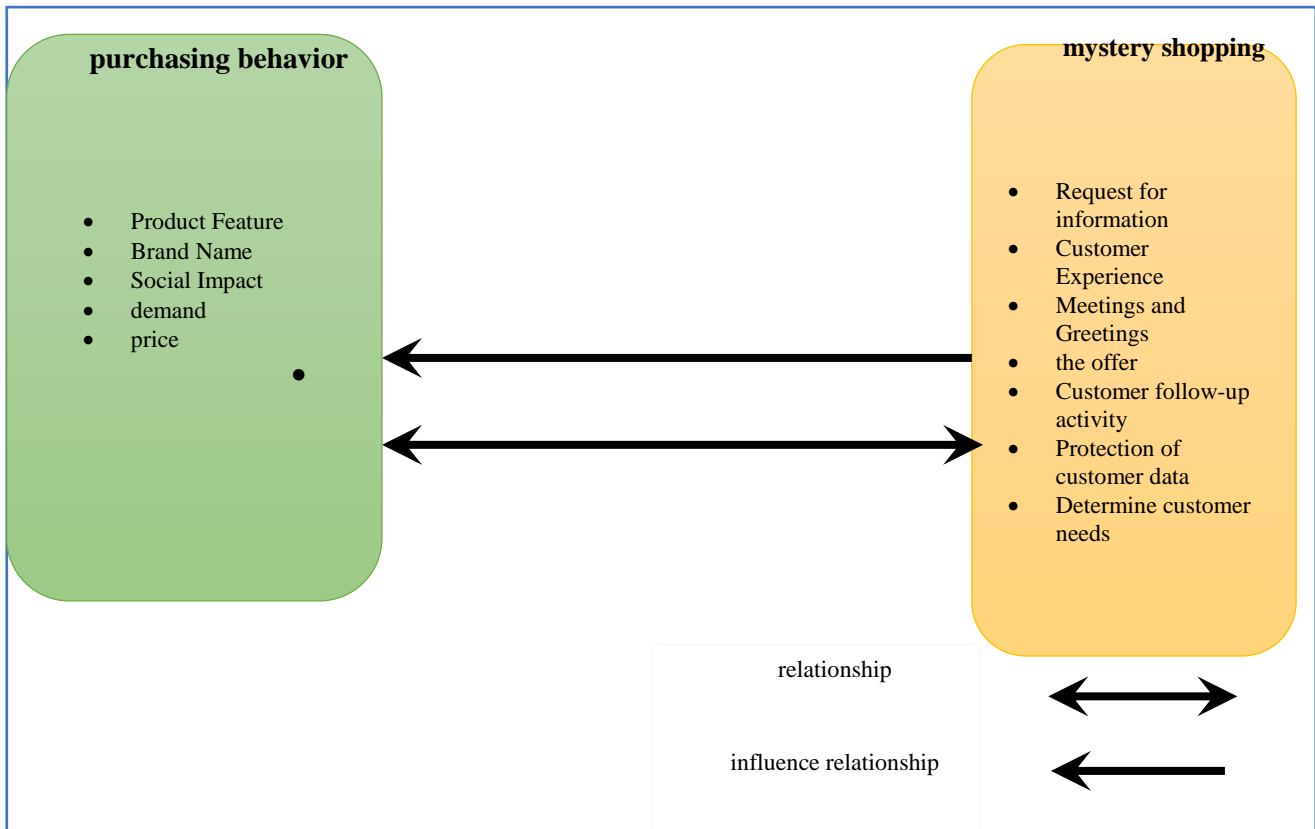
purchasing behavior

- Product Feature
- Brand Name
- Social Impact
- demand
- price

mystery shopping

- Request for information
- Customer Experience
- Meetings and Greetings
- the offer
- Customer follow-up activity
- Protection of customer data
- Determine customer needs

relationship

influence relationship